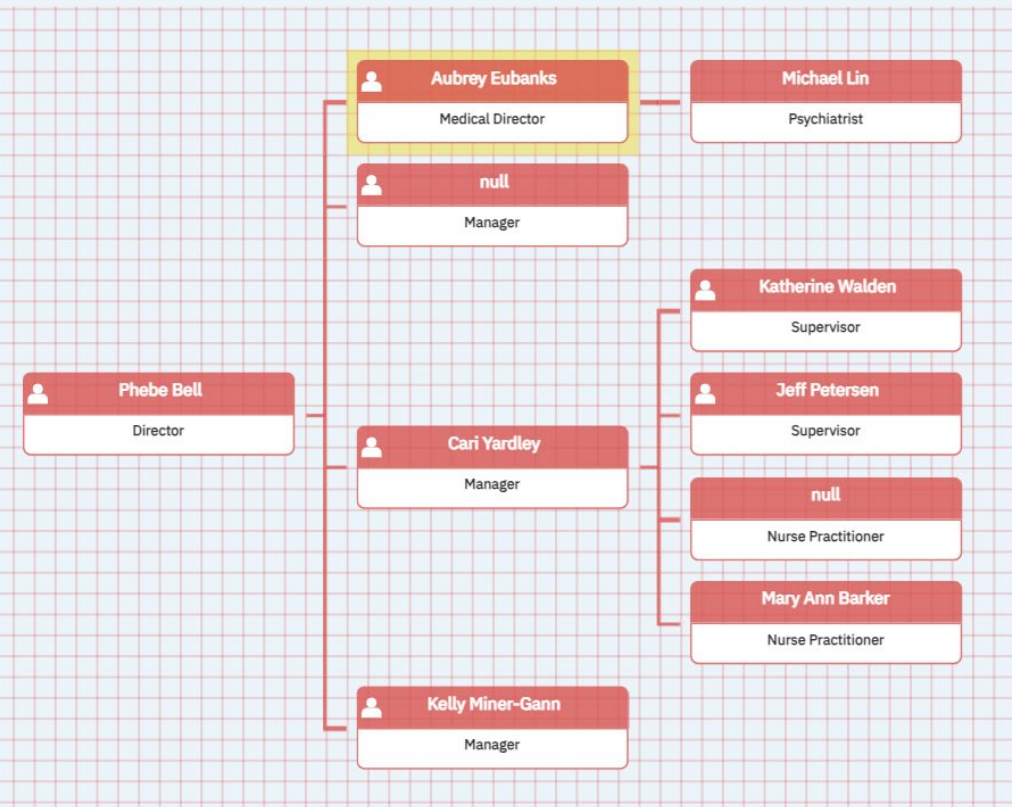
Phebe Bell
Director

Aubrey Eubanks
Medical Director

Michael Lin
Psychiatrist

null
Manager

Cari Yardley
Manager

Katherine Walden
Supervisor

Jeff Petersen
Supervisor

null
Nurse Practitioner

Mary Ann Barker
Nurse Practitioner

Kelly Miner-Gann
Manager